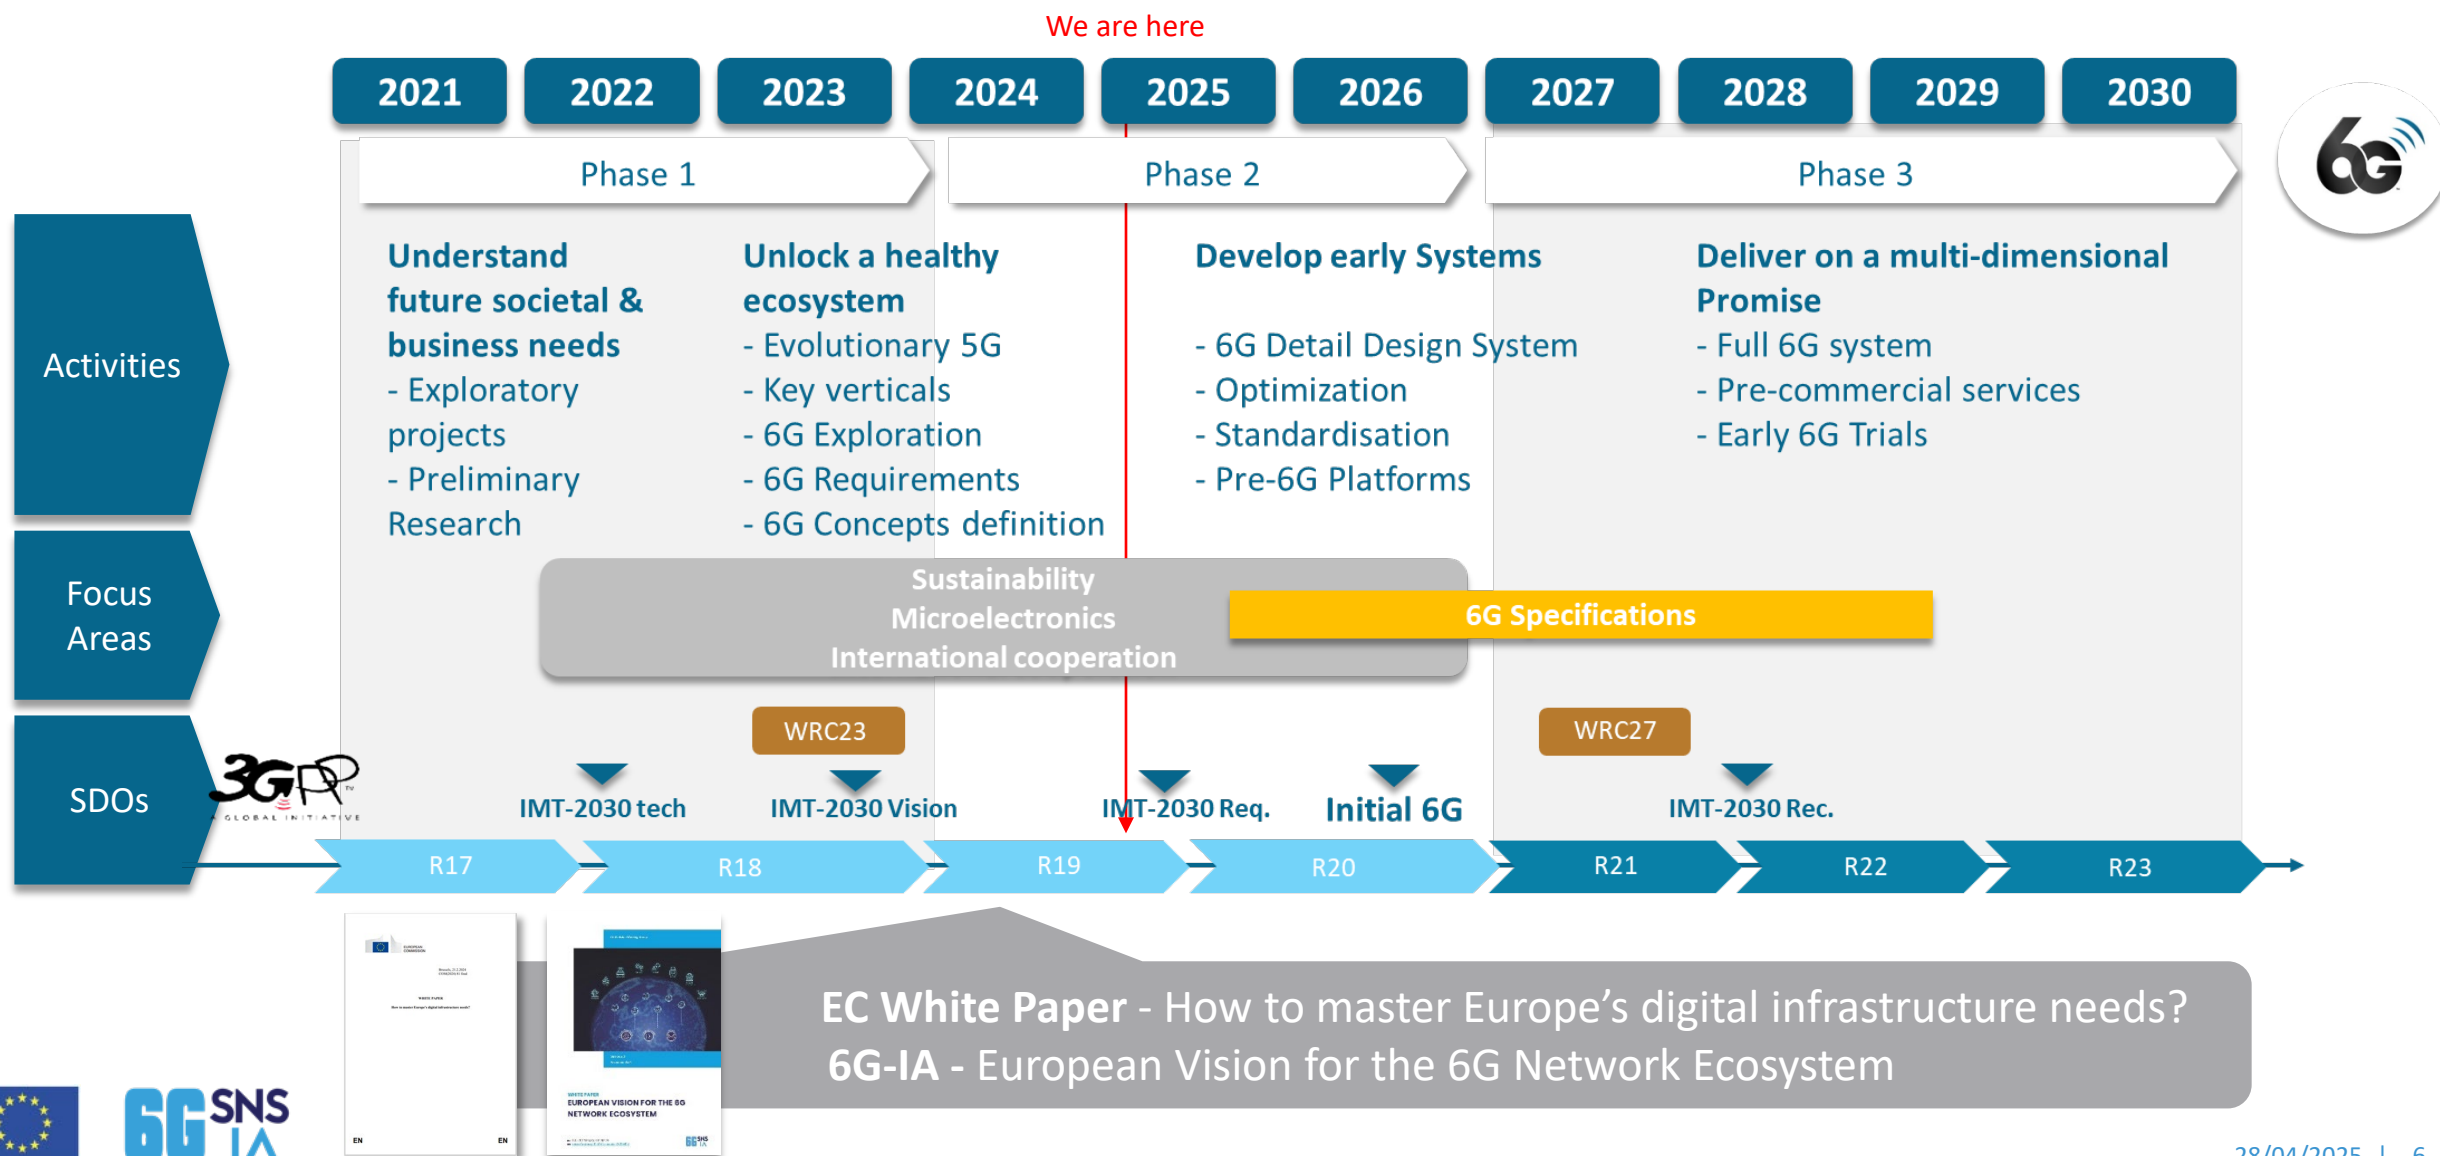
We are here

2021 2022 2023 2024 2025 2026 2027 2028 2029 2030

6G

Phase 1

Phase 2

Phase 3

Activities

Understand future societal & business needs
- Exploratory projects
- Preliminary Research

Unlock a healthy ecosystem
- Evolutionary 5G
- Key verticals
- 6G Exploration
- 6G Requirements
- 6G Concepts definition

Develop early Systems

- 6G Detail Design System
- Optimization
- Standardisation
- Pre-6G Platforms

Deliver on a multi-dimensional Promise
- Full 6G system
- Pre-commercial services
- Early 6G Trials

Focus Areas

Sustainability
Microelectronics
International cooperation

6G Specifications

SDOs

3GPP
A GLOBAL INITIATIVE

WRC23

WRC27

IMT-2030 tech

IMT-2030 Vision

IMT-2030 Req.

Initial 6G

IMT-2030 Rec.

R17 R18 R19 R20 R21 R22 R23

EC White Paper - How to master Europe's digital infrastructure needs?
6G-IA - European Vision for the 6G Network Ecosystem

EUROPEAN VISION FOR THE 6G NETWORK ECOSYSTEM

EN EN

6G SNS IA

28/04/2025 | 6